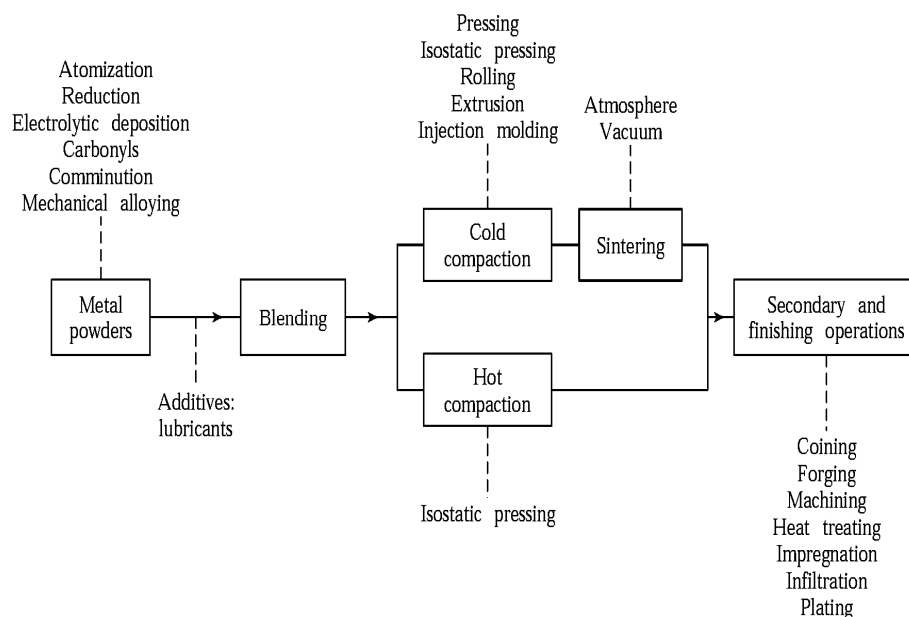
Atomization
Reduction
Electrolytic deposition
Carbonyls
Comminution
Mechanical alloying

Metal powders

Additives: lubricants

Blending

Pressing
Isostatic pressing
Rolling
Extrusion
Injection molding

Cold compaction

Atmosphere
Vacuum

Sintering

Hot compaction

Isostatic pressing

Secondary and finishing operations

Coining
Forging
Machining
Heat treating
Impregnation
Infiltration
Plating